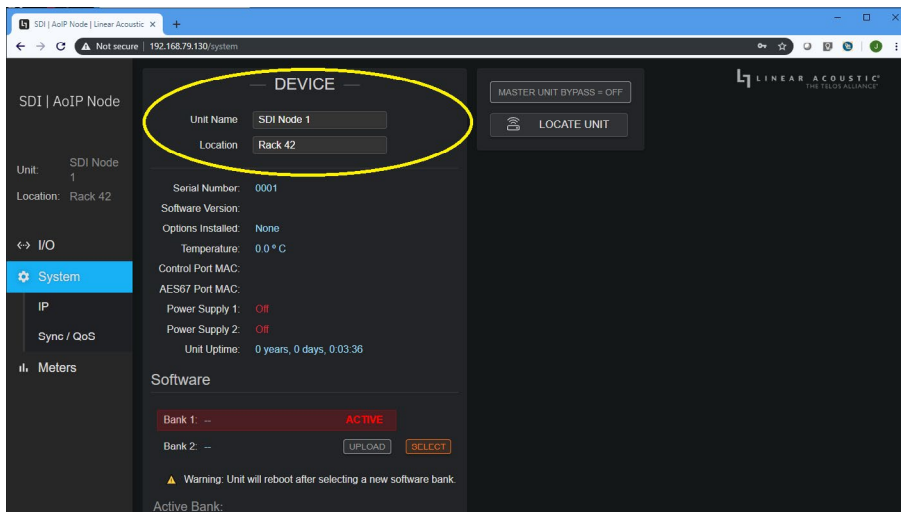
SDI | AoIP Node | Linear Acoustic ×  +

Not secure | 192.168.79.130/system

SDI | AoIP Node

Unit: SDI Node 1
Location: Rack 42

I/O
System
IP
Sync / QoS
Meters

DEVICE

Unit Name SDI Node 1
Location Rack 42

Serial Number: 0001
Software Version:
Options Installed: None
Temperature: 0.0 ° C
Control Port MAC:
AES67 Port MAC:
Power Supply 1: Off
Power Supply 2: Off
Unit Uptime: 0 years, 0 days, 0:03:36

Software

Bank 1: -- ACTIVE
Bank 2: -- UPLOAD SELECT

Warning: Unit will reboot after selecting a new software bank.

Active Bank:

MASTER UNIT BYPASS = OFF
LOCATE UNIT

LINEAR ACOUSTIC
THE TELOS ALLIANCE